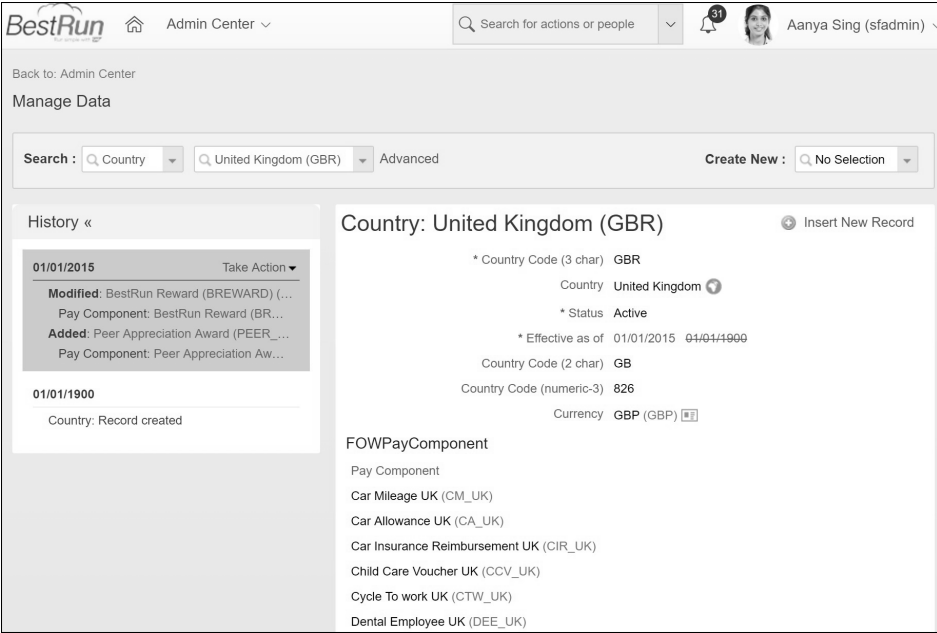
BestRun Admin Center

Search for actions or people

31

Aanya Sing (sfadmin)

Back to: Admin Center

Manage Data

Search : Country United Kingdom (GBR) Advanced

Create New : No Selection

History «

01/01/2015 Take Action

Modified: BestRun Reward (BREWARD) (...

Pay Component: BestRun Reward (BR...

Added: Peer Appreciation Award (PEER_...

Pay Component: Peer Appreciation Aw...

01/01/1900

Country: Record created

Country: United Kingdom (GBR)

Insert New Record

* Country Code (3 char) GBR

Country United Kingdom

* Status Active

* Effective as of 01/01/2015 ~~01/01/1900~~

Country Code (2 char) GB

Country Code (numeric-3) 826

Currency GBP (GBP)

FOWPayComponent

Pay Component

Car Mileage UK (CM_UK)

Car Allowance UK (CA_UK)

Car Insurance Reimbursement UK (CIR_UK)

Child Care Voucher UK (CCV_UK)

Cycle To work UK (CTW_UK)

Dental Employee UK (DEE_UK)